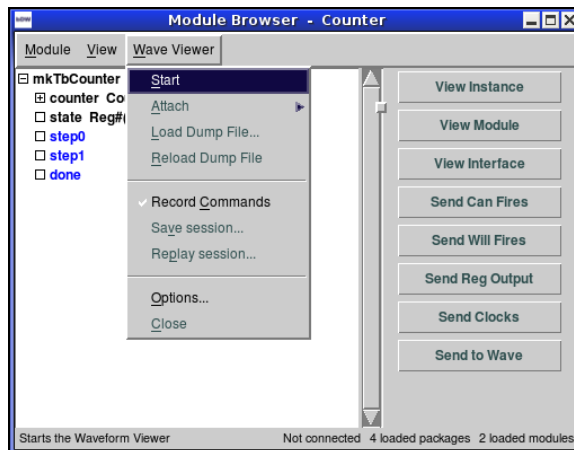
Module Browser - Counter

Module View Wave Viewer

mkTbCounter
counter Co
state Reg#(
step0
step1
done

Start
Attach
Load Dump File...
Reload Dump File
Record Commands
Save session...
Replay session...
Options...
Close

View Instance
View Module
View Interface
Send Can Fires
Send Will Fires
Send Reg Output
Send Clocks
Send to Wave

Starts the Waveform Viewer
Not connected 4 loaded packages 2 loaded modules